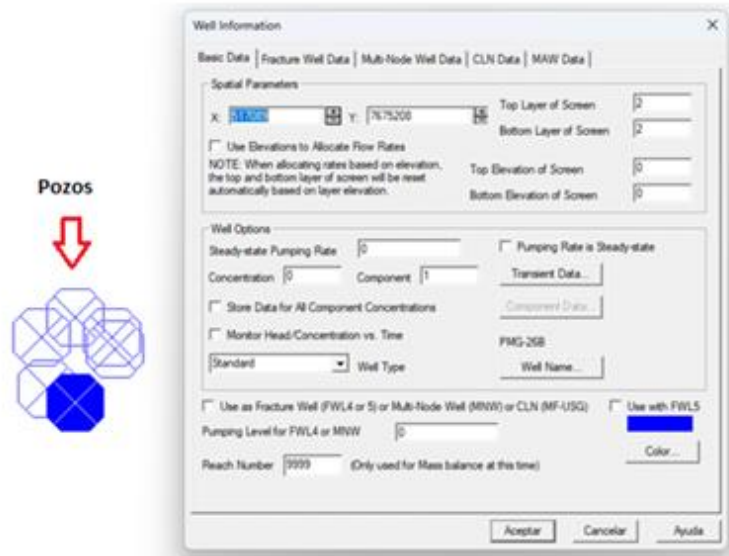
Pozos

Well Information

Basic Data | Fracture Well Data | Multi-Node Well Data | CLN Data | MAW Data

Spatial Parameters

X: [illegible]   Y: 7675208

Top Layer of Screen 2
Bottom Layer of Screen 2

Use Elevations to Allocate Flow Rates

NOTE: When allocating rates based on elevation, the top and bottom layer of screen will be reset automatically based on layer elevation.

Top Elevation of Screen 0
Bottom Elevation of Screen 0

Well Options

Steady-state Pumping Rate 0
Pumping Rate is Steady-state
Concentration 0   Component 1
Transient Data...
Store Data for All Component Concentrations
Component Data...
Monitor Head/Concentration vs. Time
PMG-26B
Standard   Well Type
Well Name...

Use as Fracture Well (FWL4 or 5) or Multi-Node Well (MNW) or CLN (MF-USG)
Use with FWL5
Pumping Level for FWL4 or MNW 0
Color...
Reach Number 9999 (Only used for Mass balance at this time)

Aceptar   Cancelar   Ayuda